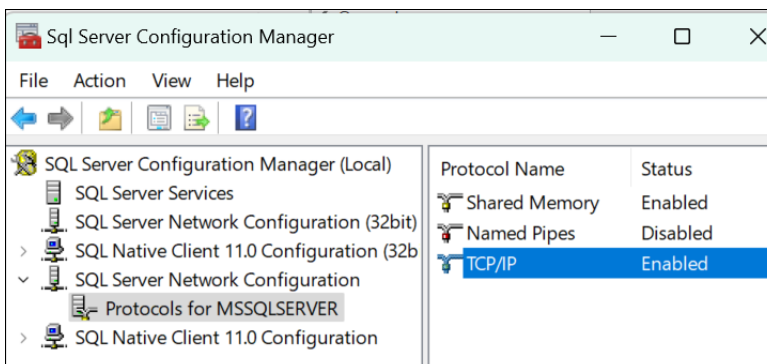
Sql Server Configuration Manager

File Action View Help

SQL Server Configuration Manager (Local)
SQL Server Services
SQL Server Network Configuration (32bit)
SQL Native Client 11.0 Configuration (32b
SQL Server Network Configuration
Protocols for MSSQLSERVER
SQL Native Client 11.0 Configuration

| Protocol Name | Status |
|---|---|
| Shared Memory | Enabled |
| Named Pipes | Disabled |
| TCP/IP | Enabled |